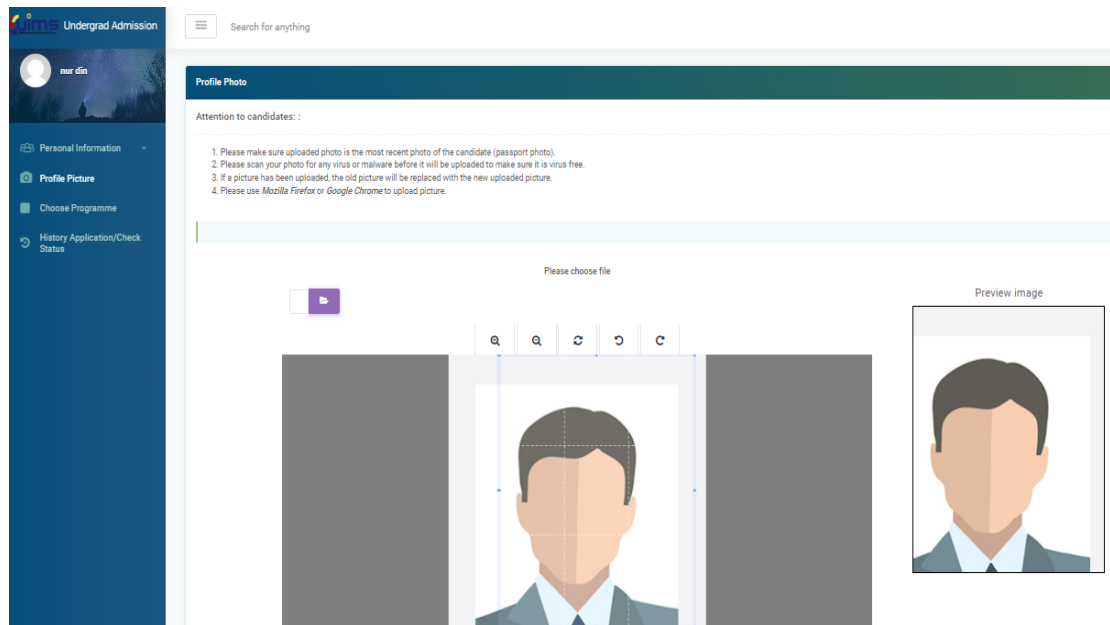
iiims Undergrad Admission

Search for anything

nur din

Personal Information

Profile Picture

Choose Programme

History Application/Check Status

Profile Photo

Attention to candidates: :

1. Please make sure uploaded photo is the most recent photo of the candidate (passport photo).
2. Please scan your photo for any virus or malware before it will be uploaded to make sure it is virus free.
3. If a picture has been uploaded, the old picture will be replaced with the new uploaded picture.
4. Please use *Mozilla Firefox* or *Google Chrome* to upload picture.

Please choose file

Preview image